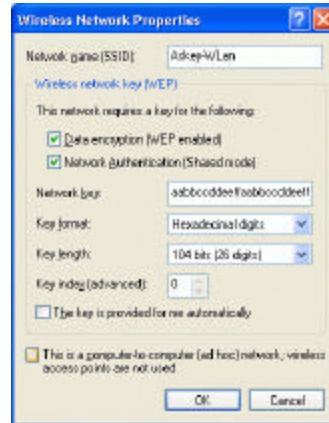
Wireless Network Properties

Network name (SSID): Askey-WLan

Wireless network key (WEP)

This network requires a key for the following:

Data encryption (WEP enabled)

Network Authentication (Shared mode)

Network key: aabbccddeeffaabbccddeeff

Key format: Hexadecimal digits

Key length: 104 bits (26 digits)

Key index (advanced): 0

The key is provided for me automatically

This is a computer-to-computer (ad hoc) network; wireless access points are not used

OK Cancel